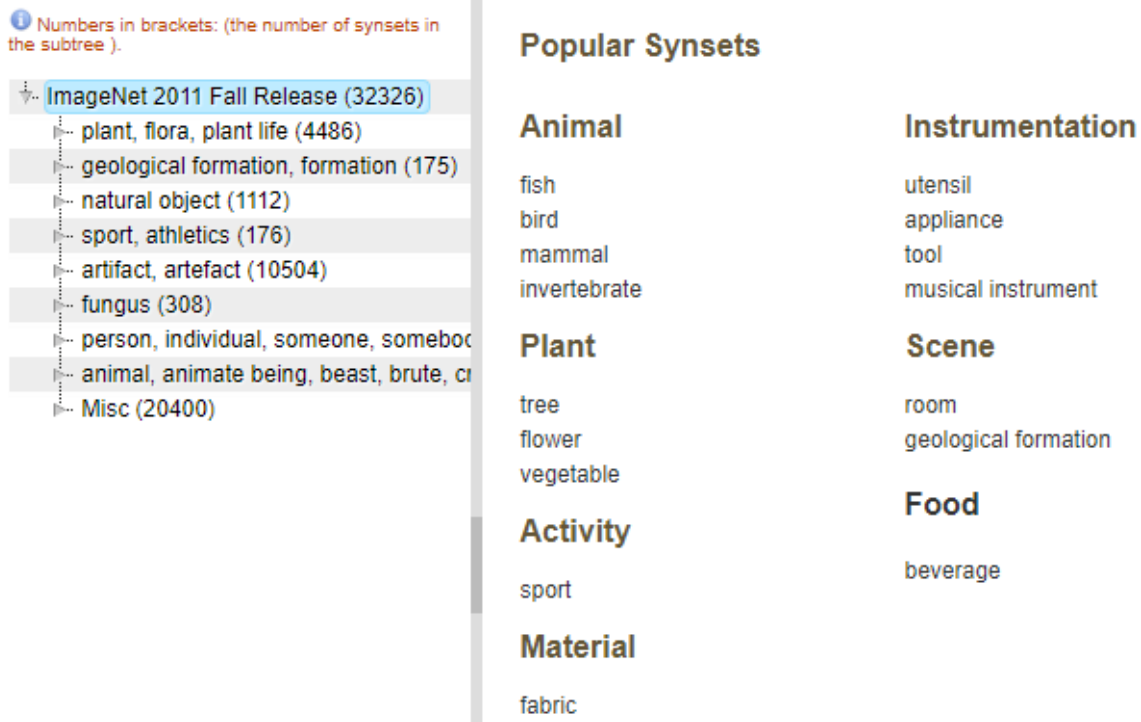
Numbers in brackets: (the number of synsets in the subtree ).

ImageNet 2011 Fall Release (32326)
plant, flora, plant life (4486)
geological formation, formation (175)
natural object (1112)
sport, athletics (176)
artifact, artefact (10504)
fungus (308)
person, individual, someone, somebo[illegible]
animal, animate being, beast, brute, c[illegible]
Misc (20400)

Popular Synsets

Animal

fish
bird
mammal
invertebrate

Plant

tree
flower
vegetable

Activity

sport

Material

fabric

Instrumentation

utensil
appliance
tool
musical instrument

Scene

room
geological formation

Food

beverage